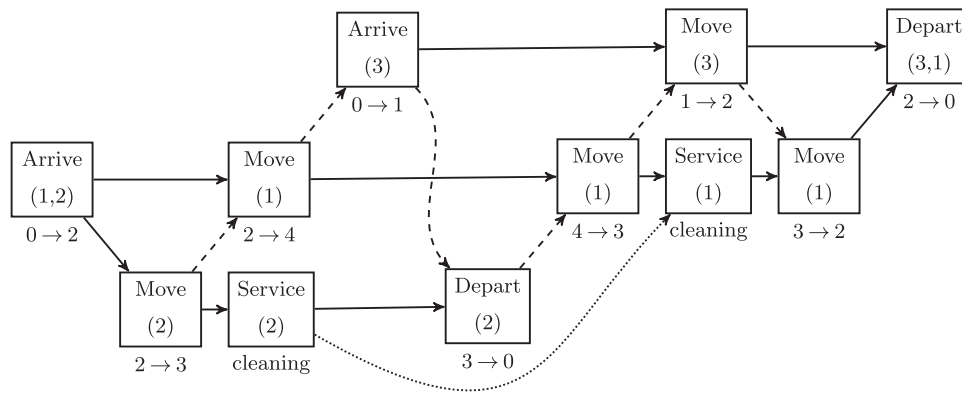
Arrive
(3)
$0 \rightarrow 1$

Move
(3)
$1 \rightarrow 2$

Depart
(3,1)
$2 \rightarrow 0$

Arrive
(1,2)
$0 \rightarrow 2$

Move
(1)
$2 \rightarrow 4$

Move
(1)
$4 \rightarrow 3$

Service
(1)
cleaning

Move
(1)
$3 \rightarrow 2$

Move
(2)
$2 \rightarrow 3$

Service
(2)
cleaning

Depart
(2)
$3 \rightarrow 0$